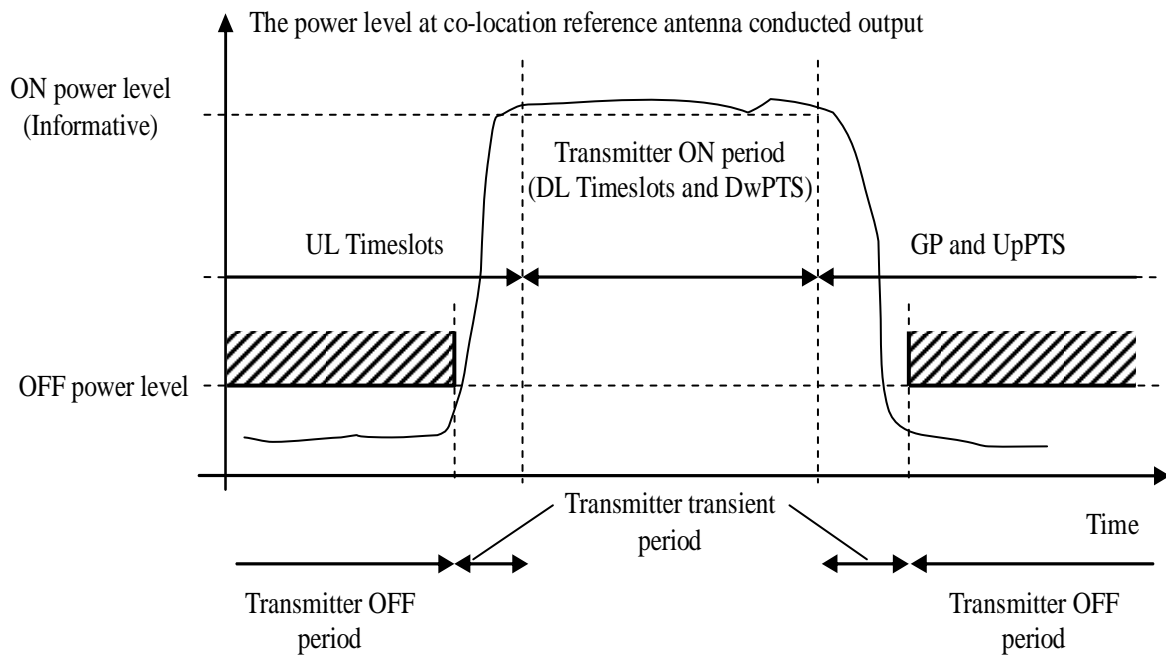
The power level at co-location reference antenna conducted output

ON power level (Informative)

Transmitter ON period (DL Timeslots and DwPTS)

UL Timeslots

GP and UpPTS

OFF power level

Transmitter transient period

Time

Transmitter OFF period

Transmitter OFF period